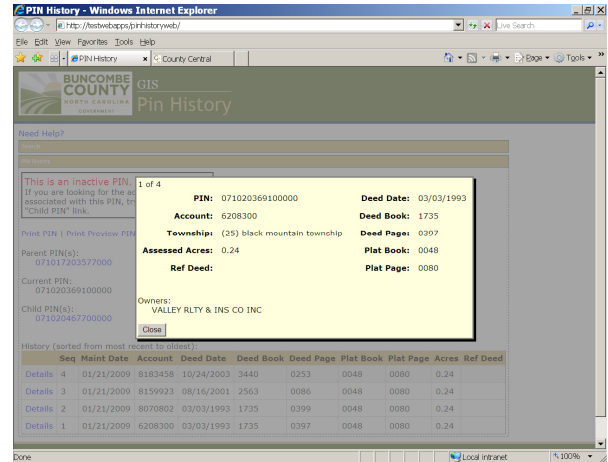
PIN History - Windows Internet Explorer
http://testwebapps/pinhistoryweb/
Live Search
File Edit View Favorites Tools Help
PIN History
County Central
Page
Tools
BUNCOMBE COUNTY NORTH CAROLINA GOVERNMENT
GIS
Pin History
Need Help?
Search
Pictures
This is an inactive PIN.
If you are looking for the ac
associated with this PIN, try
"Child PIN" link.
Print PIN | Print Preview PIN
Parent PIN(s):
071017203577000
Current PIN:
071020369100000
Child PIN(s):
071020467700000
1 of 4
PIN: 071020369100000
Deed Date: 03/03/1993
Account: 6208300
Deed Book: 1735
Township: (25) black mountain township
Deed Page: 0397
Assessed Acres: 0.24
Plat Book: 0048
Ref Deed:
Plat Page: 0080
Owners:
VALLEY RLTY & INS CO INC
Close
History (sorted from most recent to oldest):

| | Seq | Maint Date | Account | Deed Date | Deed Book | Deed Page | Plat Book | Plat Page | Acres | Ref Deed |
|---|---|---|---|---|---|---|---|---|---|---|
| Details | 4 | 01/21/2009 | 8183458 | 10/24/2003 | 3440 | 0253 | 0048 | 0080 | 0.24 | |
| Details | 3 | 01/21/2009 | 8159923 | 08/16/2001 | 2563 | 0086 | 0048 | 0080 | 0.24 | |
| Details | 2 | 01/21/2009 | 8070802 | 03/03/1993 | 1735 | 0399 | 0048 | 0080 | 0.24 | |
| Details | 1 | 01/21/2009 | 6208300 | 03/03/1993 | 1735 | 0397 | 0048 | 0080 | 0.24 | |

Done
Local intranet
100%